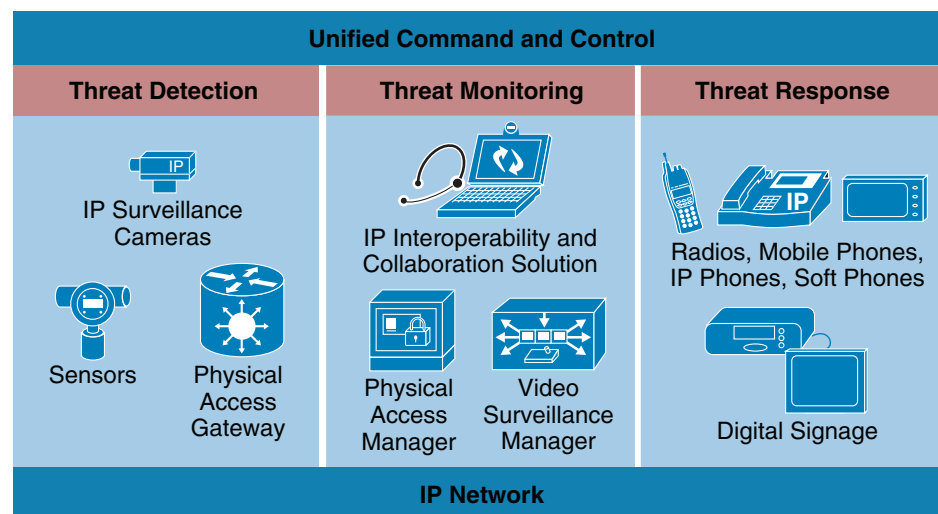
Unified Command and Control

Threat Detection

IP

IP Surveillance Cameras

Sensors

Physical Access Gateway

Threat Monitoring

IP Interoperability and Collaboration Solution

Physical Access Manager

Video Surveillance Manager

Threat Response

IP

Radios, Mobile Phones, IP Phones, Soft Phones

Digital Signage

IP Network